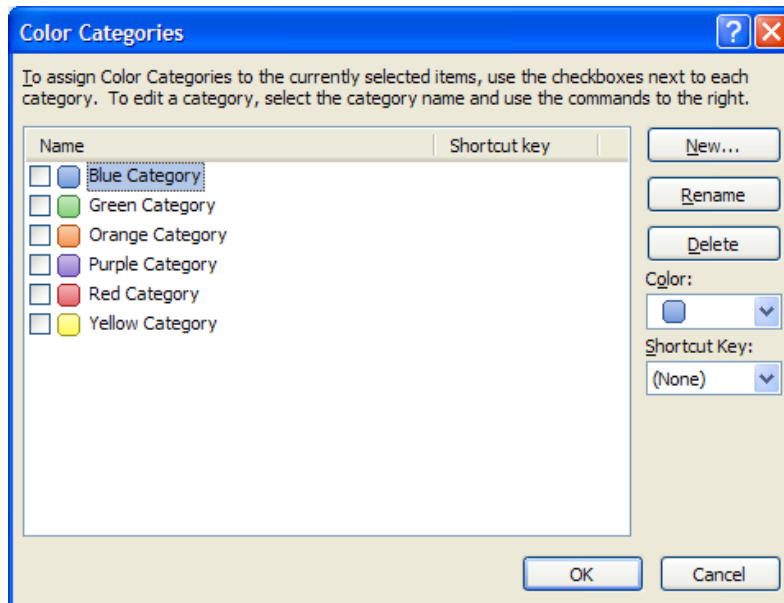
Color Categories

?

To assign Color Categories to the currently selected items, use the checkboxes next to each category. To edit a category, select the category name and use the commands to the right.

| Name | Shortcut key |
|---|---|
| Blue Category | |
| Green Category | |
| Orange Category | |
| Purple Category | |
| Red Category | |
| Yellow Category | |

New...

Rename

Delete

Color:

Shortcut Key:

(None)

OK

Cancel